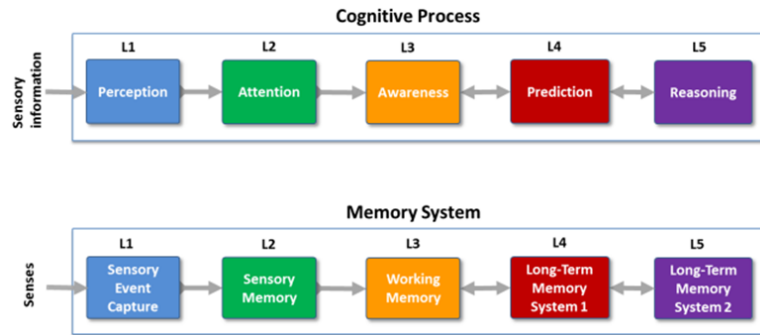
Cognitive Process

Sensory information

L1
Perception

L2
Attention

L3
Awareness

L4
Prediction

L5
Reasoning

Memory System

Senses

L1
Sensory Event Capture

L2
Sensory Memory

L3
Working Memory

L4
Long-Term Memory System 1

L5
Long-Term Memory System 2